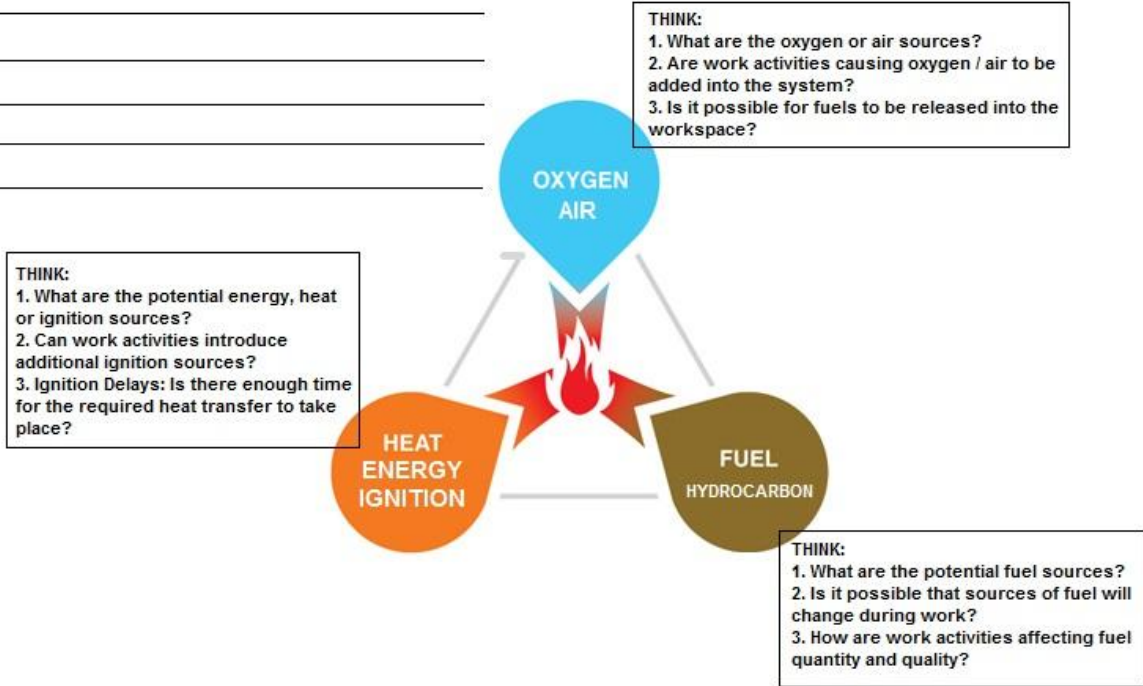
THINK:
1. What are the oxygen or air sources?
2. Are work activities causing oxygen / air to be added into the system?
3. Is it possible for fuels to be released into the workspace?

OXYGEN
AIR

THINK:
1. What are the potential energy, heat or ignition sources?
2. Can work activities introduce additional ignition sources?
3. Ignition Delays: Is there enough time for the required heat transfer to take place?

HEAT
ENERGY
IGNITION

FUEL
HYDROCARBON

THINK:
1. What are the potential fuel sources?
2. Is it possible that sources of fuel will change during work?
3. How are work activities affecting fuel quantity and quality?